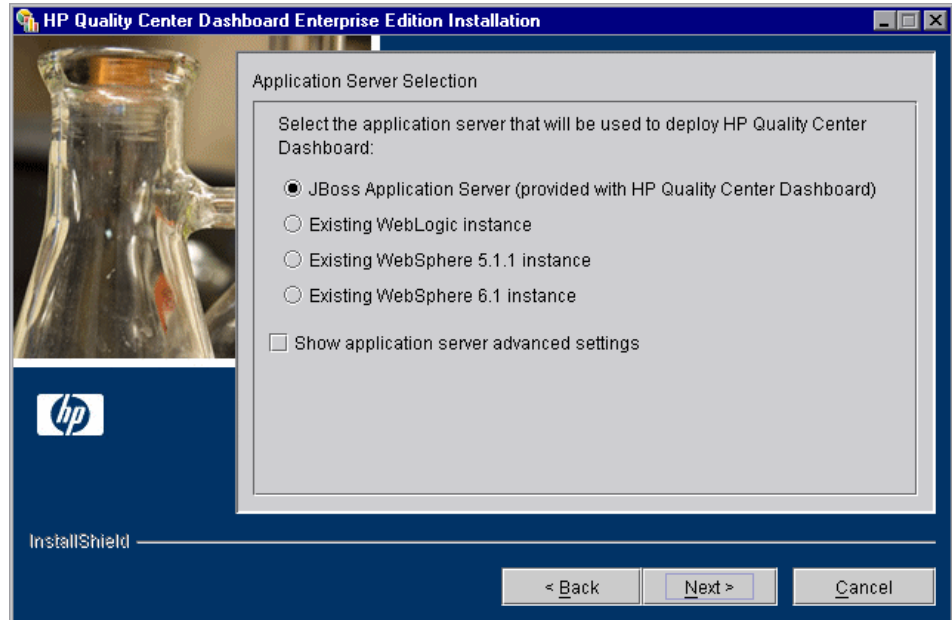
HP Quality Center Dashboard Enterprise Edition Installation

Application Server Selection

Select the application server that will be used to deploy HP Quality Center Dashboard:

JBoss Application Server (provided with HP Quality Center Dashboard)

Existing WebLogic instance

Existing WebSphere 5.1.1 instance

Existing WebSphere 6.1 instance

Show application server advanced settings

hp

InstallShield

< Back

Next >

Cancel